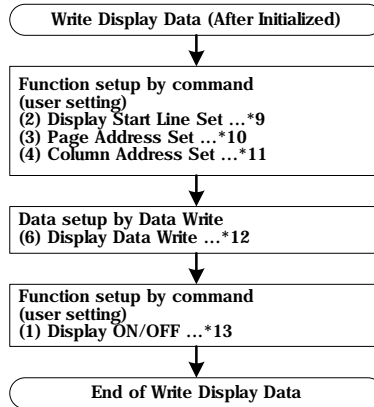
Write Display Data (After Initialized)

Function setup by command
(user setting)
(2) Display Start Line Set …*9
(3) Page Address Set …*10
(4) Column Address Set …*11

Data setup by Data Write
(6) Display Data Write …*12

Function setup by command
(user setting)
(1) Display ON/OFF …*13

End of Write Display Data